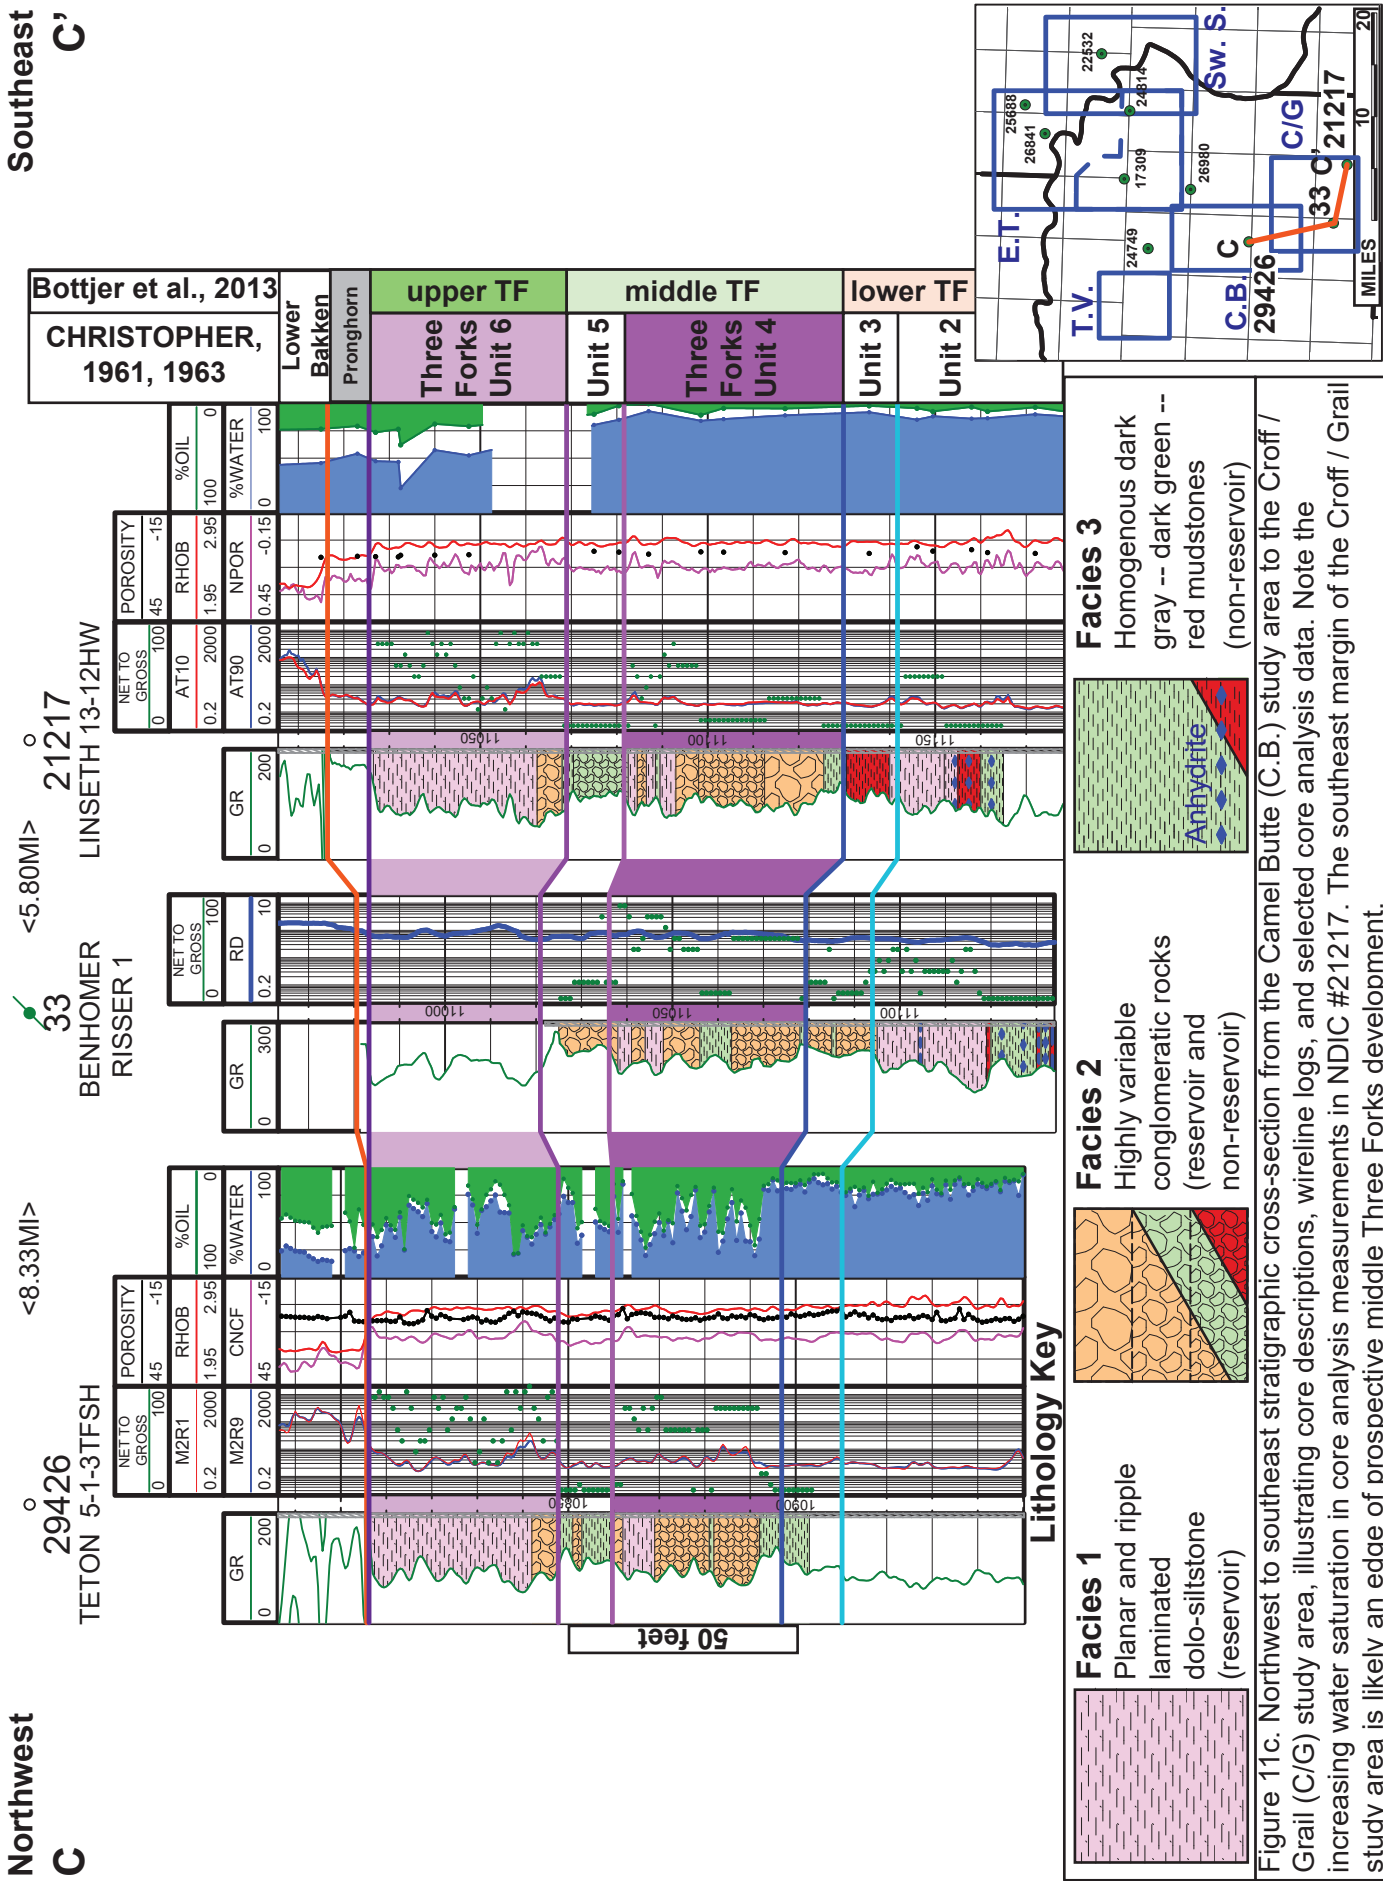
Southeast
C'

Northwest
C

Bottjer et al., 2013
CHRISTOPHER, 1961, 1963

Lower Bakken
Pronghorn
upper TF
Three Forks Unit 6
middle TF
Unit 5
Three Forks Unit 4
lower TF
Unit 3
Unit 2

21217
LINSETH 13-12HW

<5.80MI>

33
BENHOMER RISSER 1

<8.33MI>

29426
TETON 5-1-3TFSH

%OIL 100 0
%WATER 0 100
POROSITY 45 -15
RHOB 1.95 2.95
NPOR 0.45 -0.15
NET TO GROSS 0 100
AT10 0.2 2000
AT90 0.2 2000
GR 0 200
11050
11100
11150

NET TO GROSS 0 100
RD 0.2 10
GR 0 300
11000
11050
11100

%OIL 100 0
%WATER 0 100
POROSITY 45 -15
RHOB 1.95 2.95
CNCF 45 -15
NET TO GROSS 0 100
M2R1 0.2 2000
M2R9 0.2 2000
GR 0 200
10850
10900

50 feet

Lithology Key

Facies 1
Planar and ripple laminated dolo-siltstone (reservoir)

Facies 2
Highly variable conglomeratic rocks (reservoir and non-reservoir)

Facies 3
Homogenous dark gray -- dark green -- red mudstones (non-reservoir)

Anhydrite

Sw. S.
22532
24814
25688
26841
17309
26980
C/G
21217
C'
33
E.T.
24749
C
T.V.
C.B.
29426
0
10
20
MILES

Figure 11c. Northwest to southeast stratigraphic cross-section from the Camel Butte (C.B.) study area to the Croff / Grail (C/G) study area, illustrating core descriptions, wireline logs, and selected core analysis data. Note the increasing water saturation in core analysis measurements in NDIC #21217. The southeast margin of the Croff / Grail study area is likely an edge of prospective middle Three Forks development.